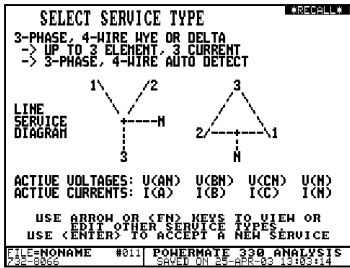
SELECT SERVICE TYPE
*RECALL*

3-PHASE, 4-WIRE WYE OR DELTA
-> UP TO 3 ELEMENT, 3 CURRENT
-> 3-PHASE, 4-WIRE AUTO DETECT

1 2 N 3

3 2 1 N

LINE SERVICE DIAGRAM

| ACTIVE VOLTAGES: | V(AN) | V(BN) | V(CN) | V(N) |
|---|---|---|---|---|
| ACTIVE CURRENTS: | I(A) | I(B) | I(C) | I(N) |

USE ARROW OR <FN> KEYS TO VIEW OR EDIT OTHER SERVICE TYPES. USE <ENTER> TO ACCEPT A NEW SERVICE

FILE=NONAME 732-8066
#011
POWERMATE 330 ANALYSIS
SAVED ON 25-APR-03 13:03:14